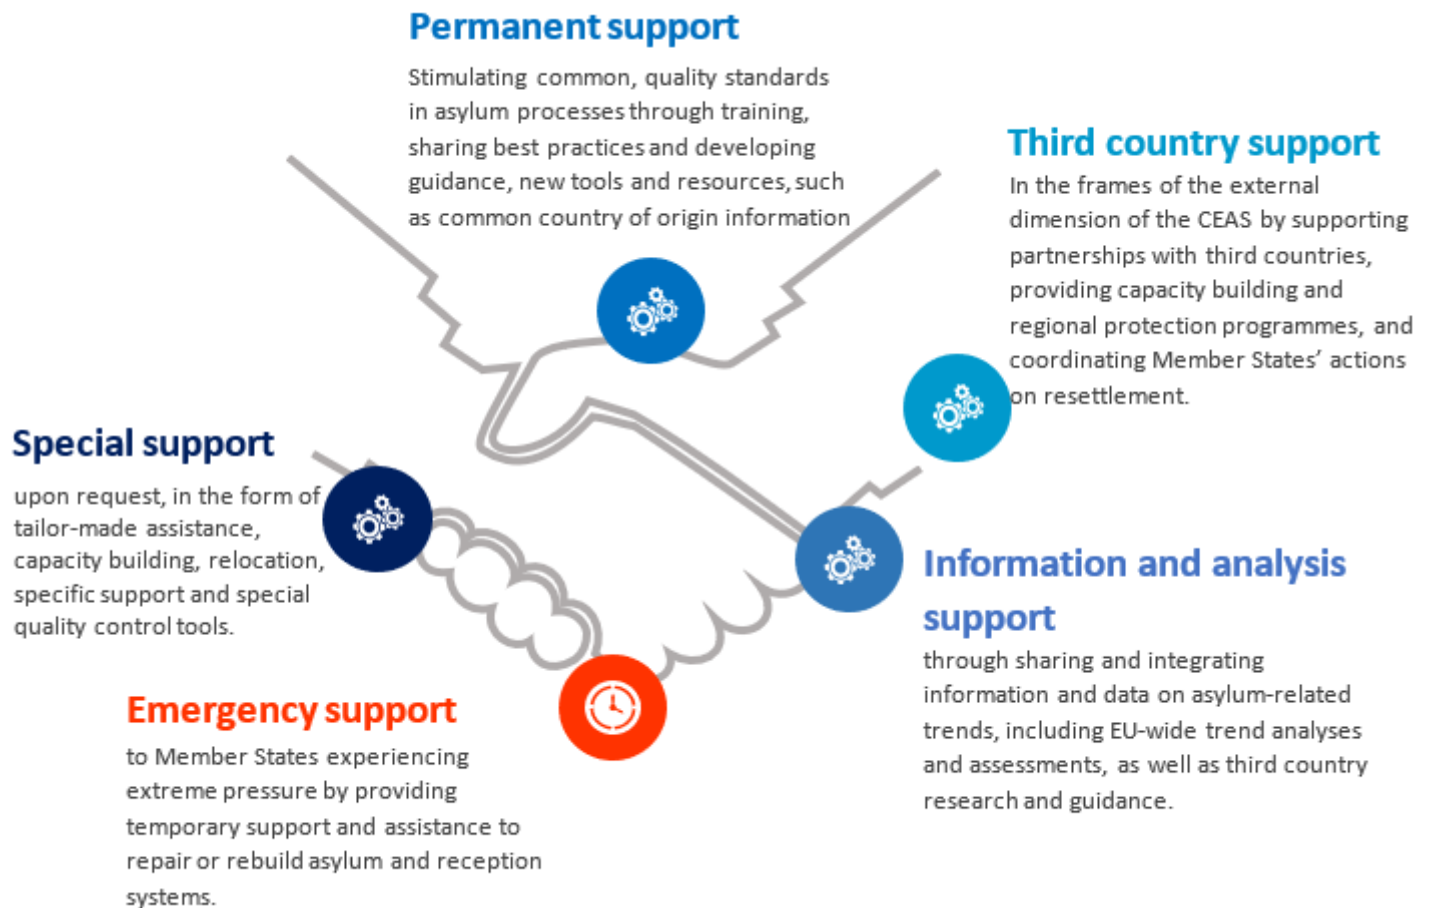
Permanent support

Stimulating common, quality standards in asylum processes through training, sharing best practices and developing guidance, new tools and resources, such as common country of origin information

Third country support

In the frames of the external dimension of the CEAS by supporting partnerships with third countries, providing capacity building and regional protection programmes, and coordinating Member States' actions on resettlement.

Special support

upon request, in the form of tailor-made assistance, capacity building, relocation, specific support and special quality control tools.

Information and analysis support

through sharing and integrating information and data on asylum-related trends, including EU-wide trend analyses and assessments, as well as third country research and guidance.

Emergency support

to Member States experiencing extreme pressure by providing temporary support and assistance to repair or rebuild asylum and reception systems.